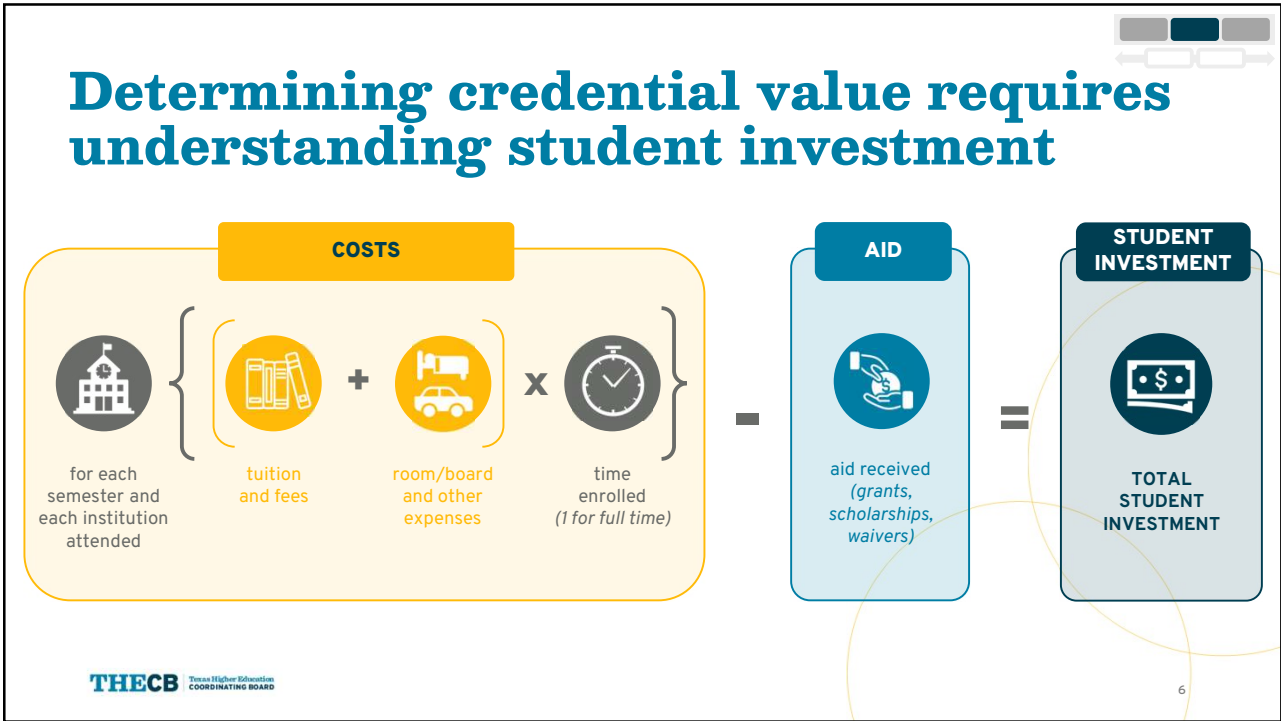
Determining credential value requires understanding student investment

COSTS

for each semester and each institution attended

tuition and fees

+

room/board and other expenses

x

time enrolled (1 for full time)

-

AID

aid received (grants, scholarships, waivers)

=

STUDENT INVESTMENT

$

TOTAL STUDENT INVESTMENT

THECB Texas Higher Education COORDINATING BOARD

6